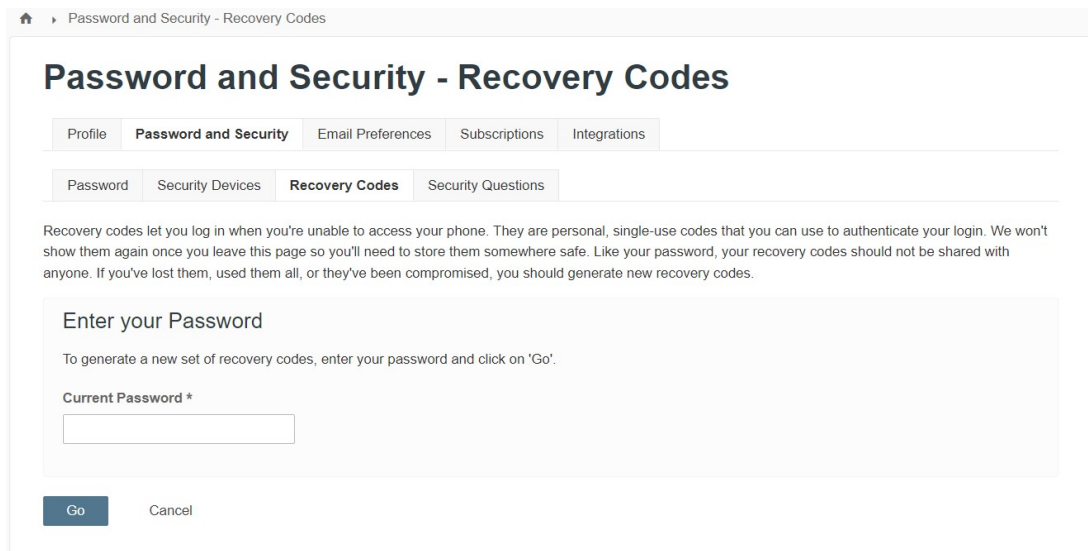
Password and Security - Recovery Codes

Password and Security - Recovery Codes

Profile | Password and Security | Email Preferences | Subscriptions | Integrations

Password | Security Devices | Recovery Codes | Security Questions

Recovery codes let you log in when you're unable to access your phone. They are personal, single-use codes that you can use to authenticate your login. We won't show them again once you leave this page so you'll need to store them somewhere safe. Like your password, your recovery codes should not be shared with anyone. If you've lost them, used them all, or they've been compromised, you should generate new recovery codes.

Enter your Password

To generate a new set of recovery codes, enter your password and click on 'Go'.

Current Password *

Go Cancel